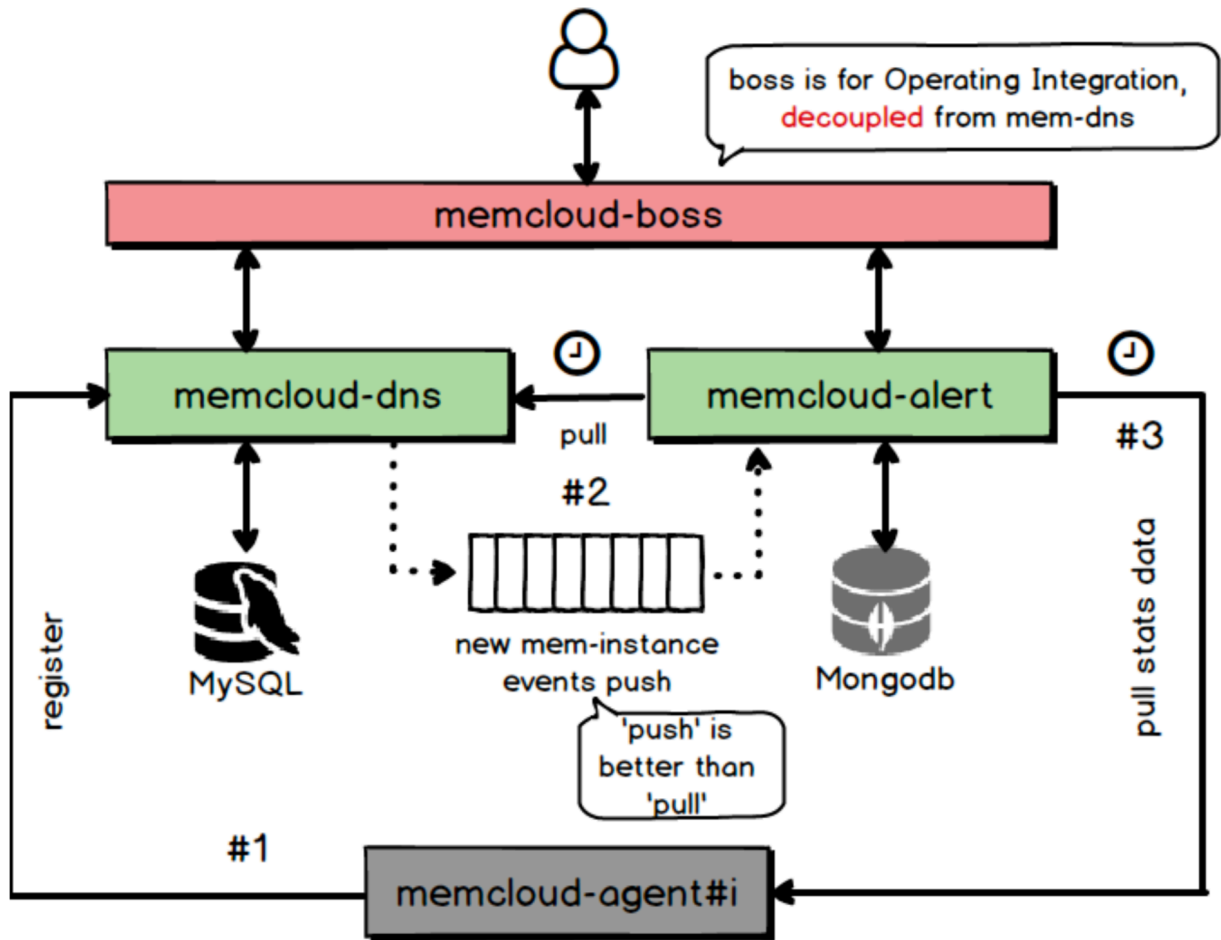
boss is for Operating Integration, decoupled from mem-dns

memcloud-boss

memcloud-dns

pull

memcloud-alert

#3

#2

register

MySQL

new mem-instance events push

Mongodb

pull stats data

'push' is better than 'pull'

#1

memcloud-agent#i